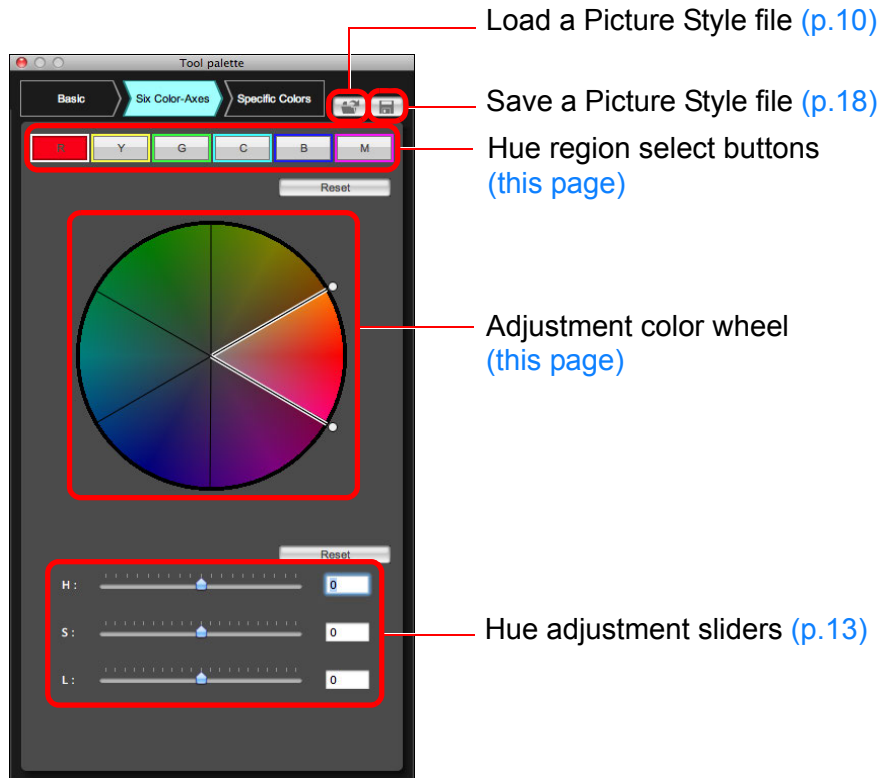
Tool palette

Basic

Six Color-Axes

Specific Colors

Load a Picture Style file (p.10)

Save a Picture Style file (p.18)

R

Y

G

C

B

M

Hue region select buttons (this page)

Reset

Adjustment color wheel (this page)

Reset

H :

0

S :

0

L :

0

Hue adjustment sliders (p.13)